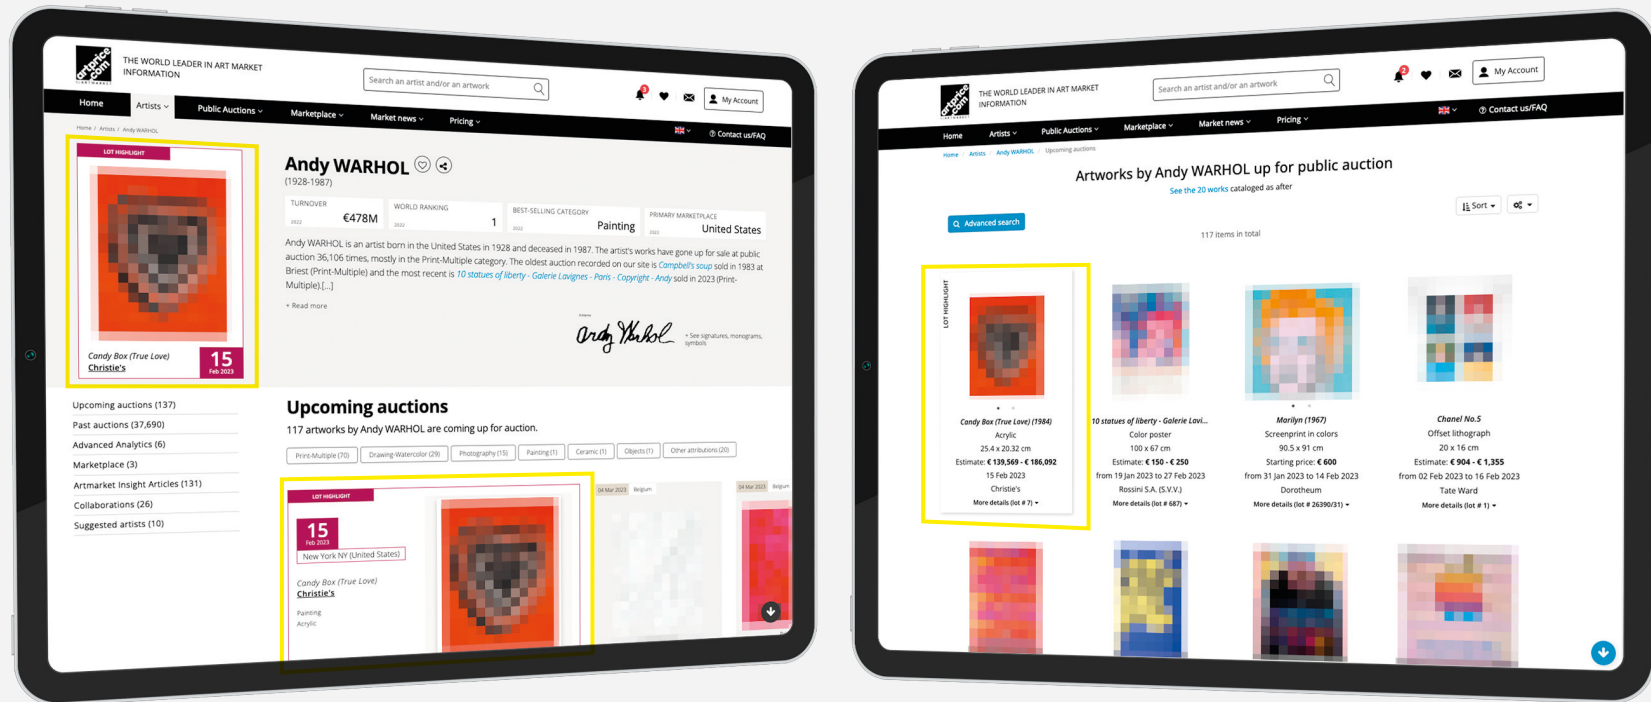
artprice.com
THE WORLD LEADER IN ART MARKET INFORMATION
Search an artist and/or an artwork
3
My Account
Home
Artists
Public Auctions
Marketplace
Market news
Pricing
Contact us/FAQ
Home / Artists / Andy WARHOL
LOT HIGHLIGHT
Candy Box (True Love)
Christie's
15
Feb 2023
Andy WARHOL
(1928-1987)
TURNOVER
2022
€478M
WORLD RANKING
2022
1
BEST-SELLING CATEGORY
2022
Painting
PRIMARY MARKETPLACE
2022
United States
Andy WARHOL is an artist born in the United States in 1928 and deceased in 1987. The artist's works have gone up for sale at public auction 36,106 times, mostly in the Print-Multiple category. The oldest auction recorded on our site is Campbell's soup sold in 1983 at Briest (Print-Multiple) and the most recent is 10 statues of liberty - Galerie Lavignes - Paris - Copyright - Andy sold in 2023 (Print-Multiple).[...]
+ Read more
Andy Warhol
+ See signatures, monograms, symbols
Upcoming auctions (137)
Past auctions (37,690)
Advanced Analytics (6)
Marketplace (3)
Artmarket Insight Articles (131)
Collaborations (26)
Suggested artists (10)
Upcoming auctions
117 artworks by Andy WARHOL are coming up for auction.
Print-Multiple (70)
Drawing-Watercolor (29)
Photography (15)
Painting (1)
Ceramic (1)
Objects (1)
Other attributions (20)
LOT HIGHLIGHT
15
Feb 2023
New York NY (United States)
Candy Box (True Love)
Christie's
Painting
Acrylic
04 Mar 2023 Belgium
04 Mar 2023 Belgium

artprice.com
THE WORLD LEADER IN ART MARKET INFORMATION
Search an artist and/or an artwork
2
My Account
Home
Artists
Public Auctions
Marketplace
Market news
Pricing
Contact us/FAQ
Home / Artists / Andy WARHOL / Upcoming auctions
Artworks by Andy WARHOL up for public auction
See the 20 works cataloged as after
Advanced search
Sort
117 items in total
LOT HIGHLIGHT
Candy Box (True Love) (1984)
Acrylic
25.4 x 20.32 cm
Estimate: € 139,569 - € 186,092
15 Feb 2023
Christie's
More details (lot # 7)
10 statues of liberty - Galerie Lavi...
Color poster
100 x 67 cm
Estimate: € 150 - € 250
from 19 Jan 2023 to 27 Feb 2023
Rossini S.A. (S.V.V.)
More details (lot # 687)
Marilyn (1967)
Screenprint in colors
90.5 x 91 cm
Starting price: € 600
from 31 Jan 2023 to 14 Feb 2023
Dorotheum
More details (lot # 26390/31)
Chanel No.5
Offset lithograph
20 x 16 cm
Estimate: € 904 - € 1,355
from 02 Feb 2023 to 16 Feb 2023
Tate Ward
More details (lot # 1)